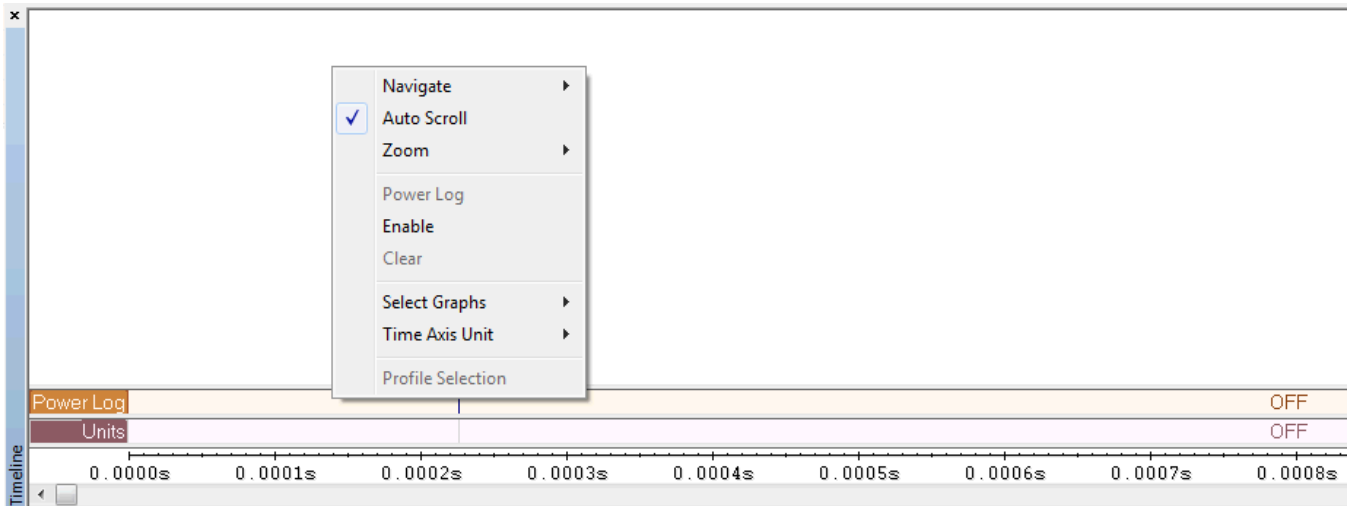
×
Navigate
✓ Auto Scroll
Zoom
Power Log
Enable
Clear
Select Graphs
Time Axis Unit
Profile Selection

Power Log OFF
Units OFF

0.0000s 0.0001s 0.0002s 0.0003s 0.0004s 0.0005s 0.0006s 0.0007s 0.0008s

Timeline